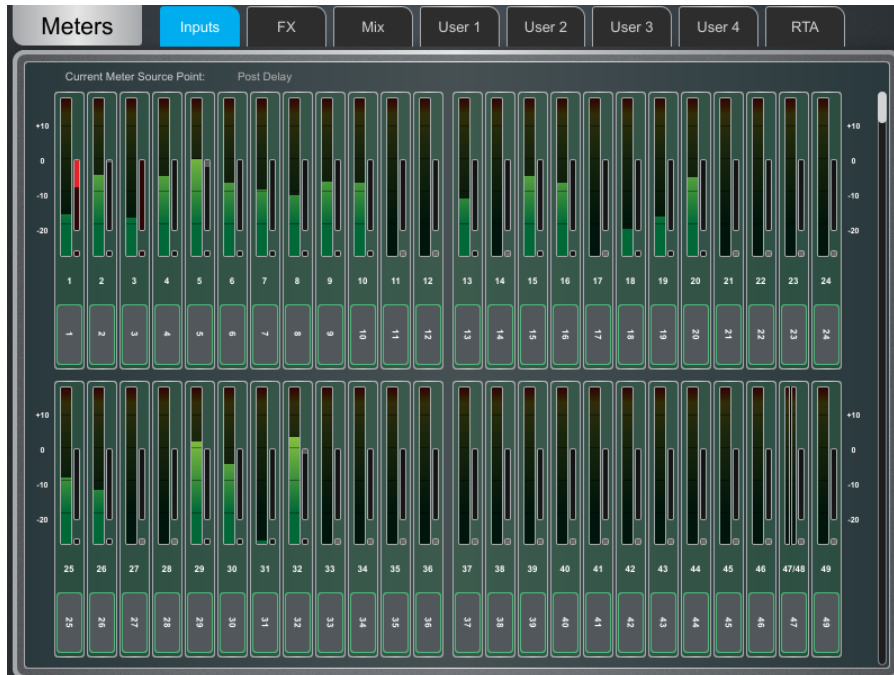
Meters

Inputs FX Mix User 1 User 2 User 3 User 4 RTA

Current Meter Source Point: Post Delay

+10
0
-10
-20

1 2 3 4 5 6 7 8 9 10 11 12 13 14 15 16 17 18 19 20 21 22 23 24

+10
0
-10
-20

1 2 3 4 5 6 7 8 9 10 11 12 13 14 15 16 17 18 19 20 21 22 23 24

+10
0
-10
-20

25 26 27 28 29 30 31 32 33 34 35 36 37 38 39 40 41 42 43 44 45 46 47/48 49

+10
0
-10
-20

25 26 27 28 29 30 31 32 33 34 35 36 37 38 39 40 41 42 43 44 45 46 47 49